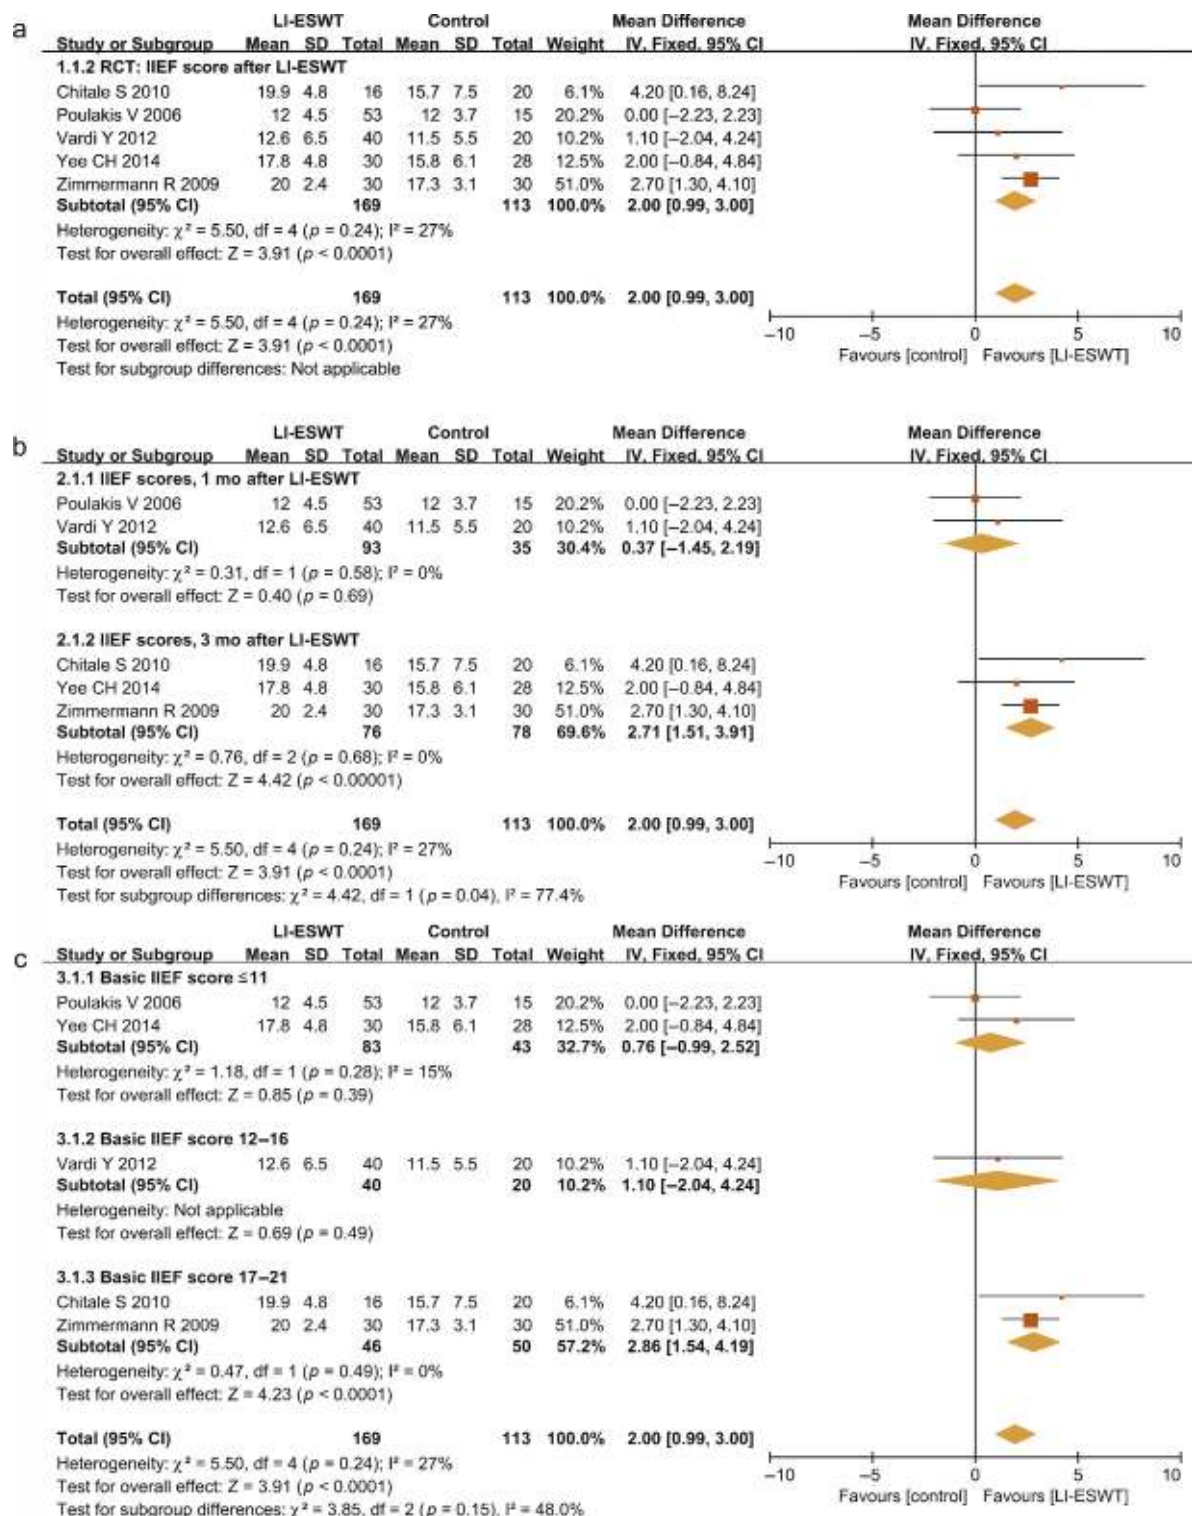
a

| Study or Subgroup | LI-ESWT Mean | SD | Total | Control Mean | SD | Total | Weight | Mean Difference IV, Fixed, 95% CI |
|---|---|---|---|---|---|---|---|---|
| **1.1.2 RCT: IIEF score after LI-ESWT** | | | | | | | | |
| Chitale S 2010 | 19.9 | 4.8 | 16 | 15.7 | 7.5 | 20 | 6.1% | 4.20 [0.16, 8.24] |
| Poulakis V 2006 | 12 | 4.5 | 53 | 12 | 3.7 | 15 | 20.2% | 0.00 [−2.23, 2.23] |
| Vardi Y 2012 | 12.6 | 6.5 | 40 | 11.5 | 5.5 | 20 | 10.2% | 1.10 [−2.04, 4.24] |
| Yee CH 2014 | 17.8 | 4.8 | 30 | 15.8 | 6.1 | 28 | 12.5% | 2.00 [−0.84, 4.84] |
| Zimmermann R 2009 | 20 | 2.4 | 30 | 17.3 | 3.1 | 30 | 51.0% | 2.70 [1.30, 4.10] |
| **Subtotal (95% CI)** | | | **169** | | | **113** | **100.0%** | **2.00 [0.99, 3.00]** |

Heterogeneity: $\chi^2 = 5.50$, df = 4 ($p = 0.24$); $I^2 = 27\%$
Test for overall effect: Z = 3.91 ($p < 0.0001$)

**Total (95% CI)** **169** **113** **100.0%** **2.00 [0.99, 3.00]**
Heterogeneity: $\chi^2 = 5.50$, df = 4 ($p = 0.24$); $I^2 = 27\%$
Test for overall effect: Z = 3.91 ($p < 0.0001$)
Test for subgroup differences: Not applicable

Mean Difference IV, Fixed, 95% CI
−10 −5 0 5 10
Favours [control] Favours [LI-ESWT]

b

| Study or Subgroup | LI-ESWT Mean | SD | Total | Control Mean | SD | Total | Weight | Mean Difference IV, Fixed, 95% CI |
|---|---|---|---|---|---|---|---|---|
| **2.1.1 IIEF scores, 1 mo after LI-ESWT** | | | | | | | | |
| Poulakis V 2006 | 12 | 4.5 | 53 | 12 | 3.7 | 15 | 20.2% | 0.00 [−2.23, 2.23] |
| Vardi Y 2012 | 12.6 | 6.5 | 40 | 11.5 | 5.5 | 20 | 10.2% | 1.10 [−2.04, 4.24] |
| **Subtotal (95% CI)** | | | **93** | | | **35** | **30.4%** | **0.37 [−1.45, 2.19]** |

Heterogeneity: $\chi^2 = 0.31$, df = 1 ($p = 0.58$); $I^2 = 0\%$
Test for overall effect: Z = 0.40 ($p = 0.69$)

| Study or Subgroup | LI-ESWT Mean | SD | Total | Control Mean | SD | Total | Weight | Mean Difference IV, Fixed, 95% CI |
|---|---|---|---|---|---|---|---|---|
| **2.1.2 IIEF scores, 3 mo after LI-ESWT** | | | | | | | | |
| Chitale S 2010 | 19.9 | 4.8 | 16 | 15.7 | 7.5 | 20 | 6.1% | 4.20 [0.16, 8.24] |
| Yee CH 2014 | 17.8 | 4.8 | 30 | 15.8 | 6.1 | 28 | 12.5% | 2.00 [−0.84, 4.84] |
| Zimmermann R 2009 | 20 | 2.4 | 30 | 17.3 | 3.1 | 30 | 51.0% | 2.70 [1.30, 4.10] |
| **Subtotal (95% CI)** | | | **76** | | | **78** | **69.6%** | **2.71 [1.51, 3.91]** |

Heterogeneity: $\chi^2 = 0.76$, df = 2 ($p = 0.68$); $I^2 = 0\%$
Test for overall effect: Z = 4.42 ($p < 0.00001$)

**Total (95% CI)** **169** **113** **100.0%** **2.00 [0.99, 3.00]**
Heterogeneity: $\chi^2 = 5.50$, df = 4 ($p = 0.24$); $I^2 = 27\%$
Test for overall effect: Z = 3.91 ($p < 0.0001$)
Test for subgroup differences: $\chi^2 = 4.42$, df = 1 ($p = 0.04$), $I^2 = 77.4\%$

Mean Difference IV, Fixed, 95% CI
−10 −5 0 5 10
Favours [control] Favours [LI-ESWT]

c

| Study or Subgroup | LI-ESWT Mean | SD | Total | Control Mean | SD | Total | Weight | Mean Difference IV, Fixed, 95% CI |
|---|---|---|---|---|---|---|---|---|
| **3.1.1 Basic IIEF score ≤11** | | | | | | | | |
| Poulakis V 2006 | 12 | 4.5 | 53 | 12 | 3.7 | 15 | 20.2% | 0.00 [−2.23, 2.23] |
| Yee CH 2014 | 17.8 | 4.8 | 30 | 15.8 | 6.1 | 28 | 12.5% | 2.00 [−0.84, 4.84] |
| **Subtotal (95% CI)** | | | **83** | | | **43** | **32.7%** | **0.76 [−0.99, 2.52]** |

Heterogeneity: $\chi^2 = 1.18$, df = 1 ($p = 0.28$); $I^2 = 15\%$
Test for overall effect: Z = 0.85 ($p = 0.39$)

| Study or Subgroup | LI-ESWT Mean | SD | Total | Control Mean | SD | Total | Weight | Mean Difference IV, Fixed, 95% CI |
|---|---|---|---|---|---|---|---|---|
| **3.1.2 Basic IIEF score 12–16** | | | | | | | | |
| Vardi Y 2012 | 12.6 | 6.5 | 40 | 11.5 | 5.5 | 20 | 10.2% | 1.10 [−2.04, 4.24] |
| **Subtotal (95% CI)** | | | **40** | | | **20** | **10.2%** | **1.10 [−2.04, 4.24]** |

Heterogeneity: Not applicable
Test for overall effect: Z = 0.69 ($p = 0.49$)

| Study or Subgroup | LI-ESWT Mean | SD | Total | Control Mean | SD | Total | Weight | Mean Difference IV, Fixed, 95% CI |
|---|---|---|---|---|---|---|---|---|
| **3.1.3 Basic IIEF score 17–21** | | | | | | | | |
| Chitale S 2010 | 19.9 | 4.8 | 16 | 15.7 | 7.5 | 20 | 6.1% | 4.20 [0.16, 8.24] |
| Zimmermann R 2009 | 20 | 2.4 | 30 | 17.3 | 3.1 | 30 | 51.0% | 2.70 [1.30, 4.10] |
| **Subtotal (95% CI)** | | | **46** | | | **50** | **57.2%** | **2.86 [1.54, 4.19]** |

Heterogeneity: $\chi^2 = 0.47$, df = 1 ($p = 0.49$); $I^2 = 0\%$
Test for overall effect: Z = 4.23 ($p < 0.0001$)

**Total (95% CI)** **169** **113** **100.0%** **2.00 [0.99, 3.00]**
Heterogeneity: $\chi^2 = 5.50$, df = 4 ($p = 0.24$); $I^2 = 27\%$
Test for overall effect: Z = 3.91 ($p < 0.0001$)
Test for subgroup differences: $\chi^2 = 3.85$, df = 2 ($p = 0.15$), $I^2 = 48.0\%$

Mean Difference IV, Fixed, 95% CI
−10 −5 0 5 10
Favours [control] Favours [LI-ESWT]